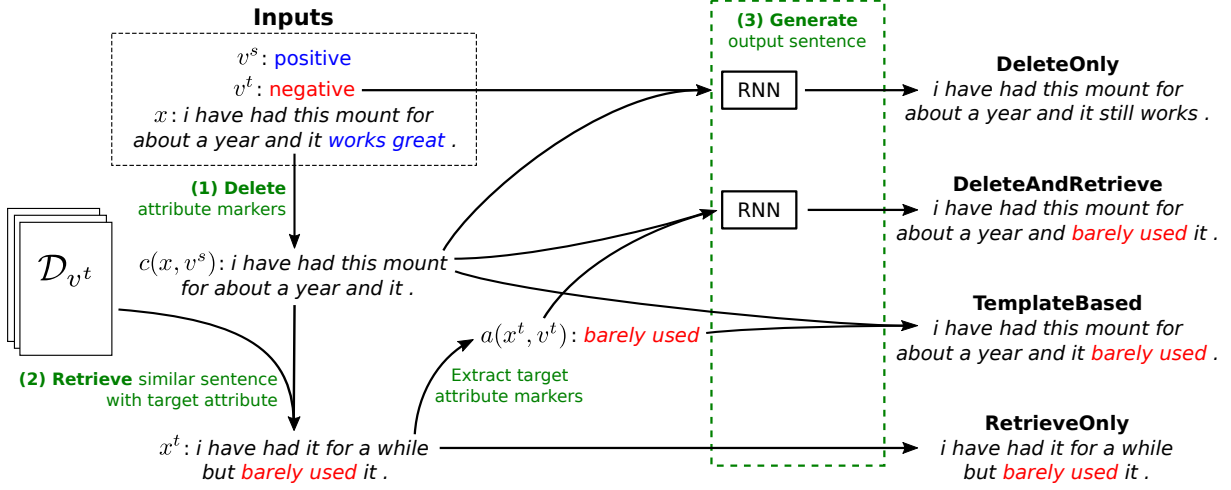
Inputs

$v^s$: positive
$v^t$: negative
$x$: i have had this mount for about a year and it works great .

(1) Delete attribute markers

$\mathcal{D}_{v^t}$

$c(x, v^s)$: i have had this mount for about a year and it .

(2) Retrieve similar sentence with target attribute

$x^t$: i have had it for a while but barely used it .

Extract target attribute markers

$a(x^t, v^t)$: barely used

(3) Generate output sentence

RNN

RNN

DeleteOnly
i have had this mount for about a year and it still works .

DeleteAndRetrieve
i have had this mount for about a year and barely used it .

TemplateBased
i have had this mount for about a year and it barely used .

RetrieveOnly
i have had it for a while but barely used it .